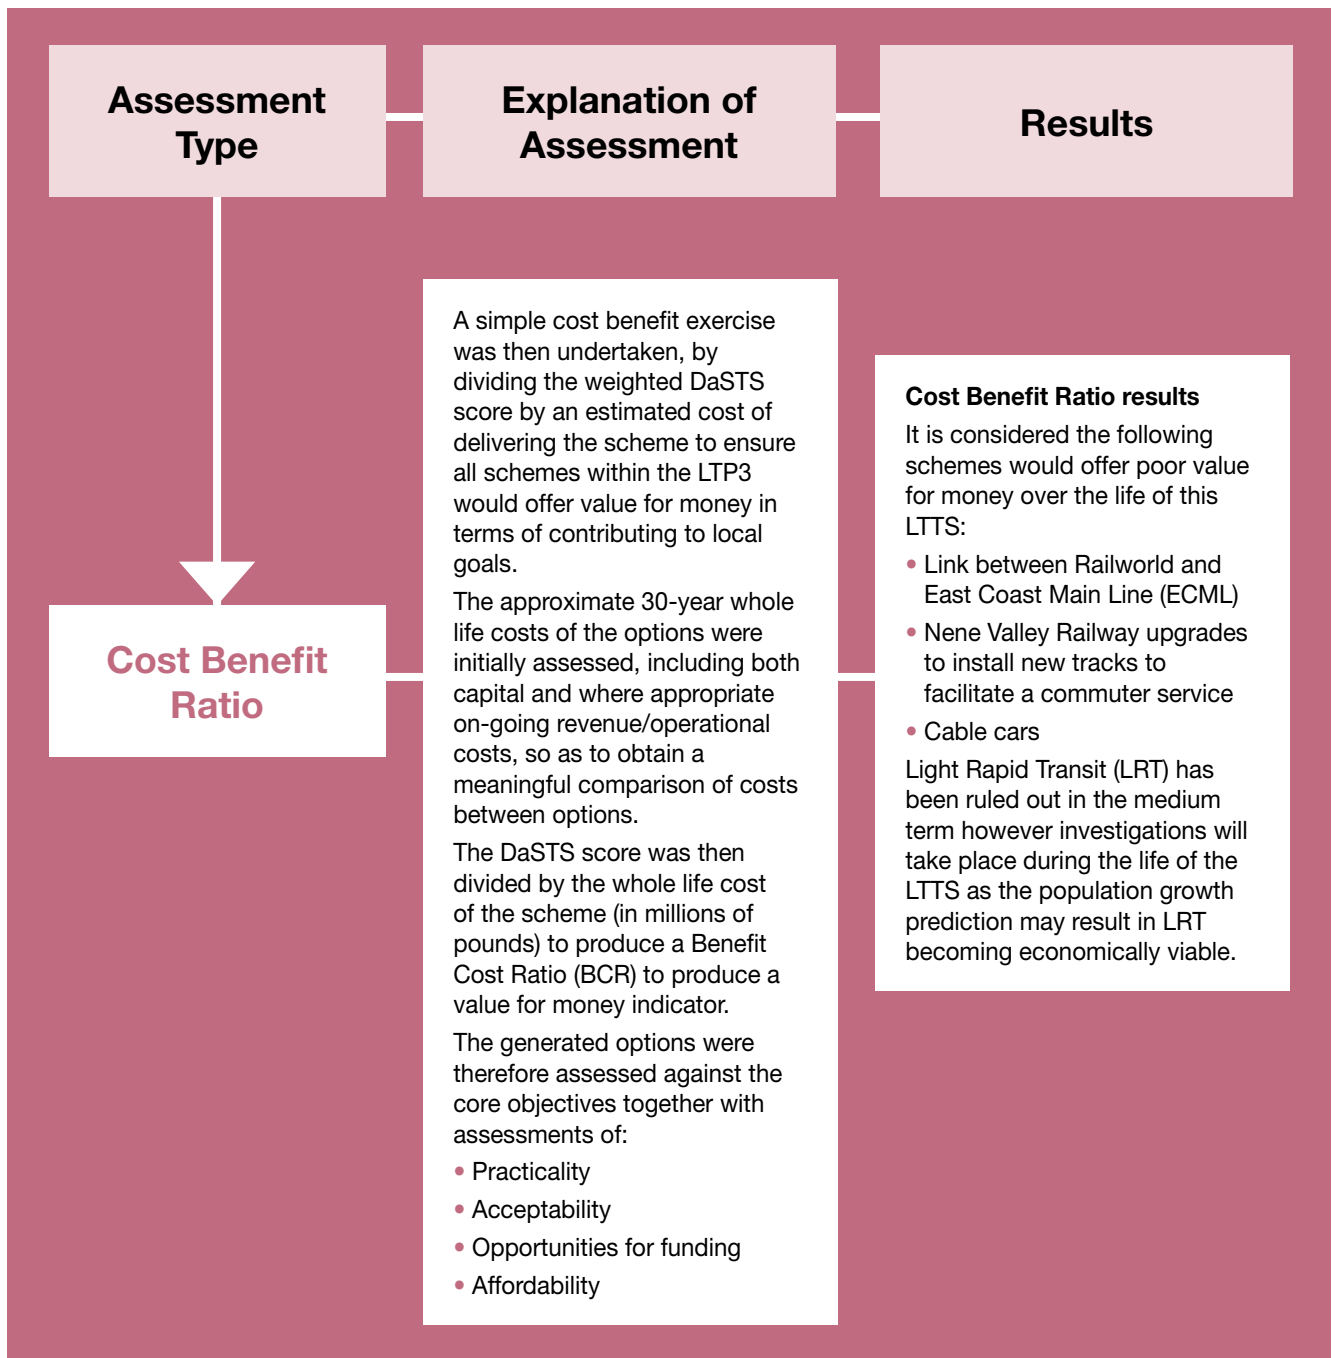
Assessment Type

Explanation of Assessment

Results

Cost Benefit Ratio

A simple cost benefit exercise was then undertaken, by dividing the weighted DaSTS score by an estimated cost of delivering the scheme to ensure all schemes within the LTP3 would offer value for money in terms of contributing to local goals.

The approximate 30-year whole life costs of the options were initially assessed, including both capital and where appropriate on-going revenue/operational costs, so as to obtain a meaningful comparison of costs between options.

The DaSTS score was then divided by the whole life cost of the scheme (in millions of pounds) to produce a Benefit Cost Ratio (BCR) to produce a value for money indicator.

The generated options were therefore assessed against the core objectives together with assessments of:

• Practicality
• Acceptability
• Opportunities for funding
• Affordability

Cost Benefit Ratio results

It is considered the following schemes would offer poor value for money over the life of this LTTS:

• Link between Railworld and East Coast Main Line (ECML)
• Nene Valley Railway upgrades to install new tracks to facilitate a commuter service
• Cable cars

Light Rapid Transit (LRT) has been ruled out in the medium term however investigations will take place during the life of the LTTS as the population growth prediction may result in LRT becoming economically viable.